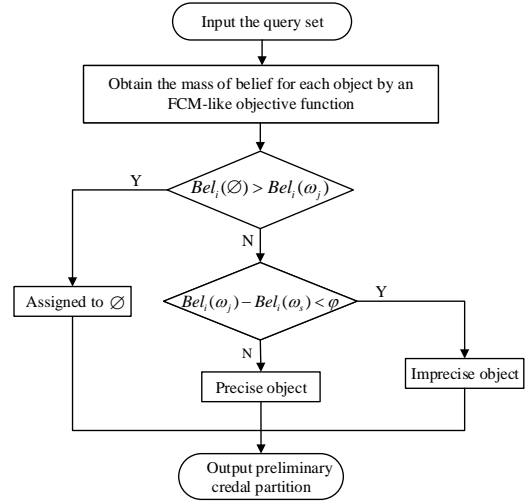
Input the query set

Obtain the mass of belief for each object by an FCM-like objective function

$Bel_i(\varnothing) > Bel_i(\omega_j)$

Y

N

Assigned to $\varnothing$

$Bel_i(\omega_j) - Bel_i(\omega_s) < \varphi$

Y

N

Precise object

Imprecise object

Output preliminary credal partition